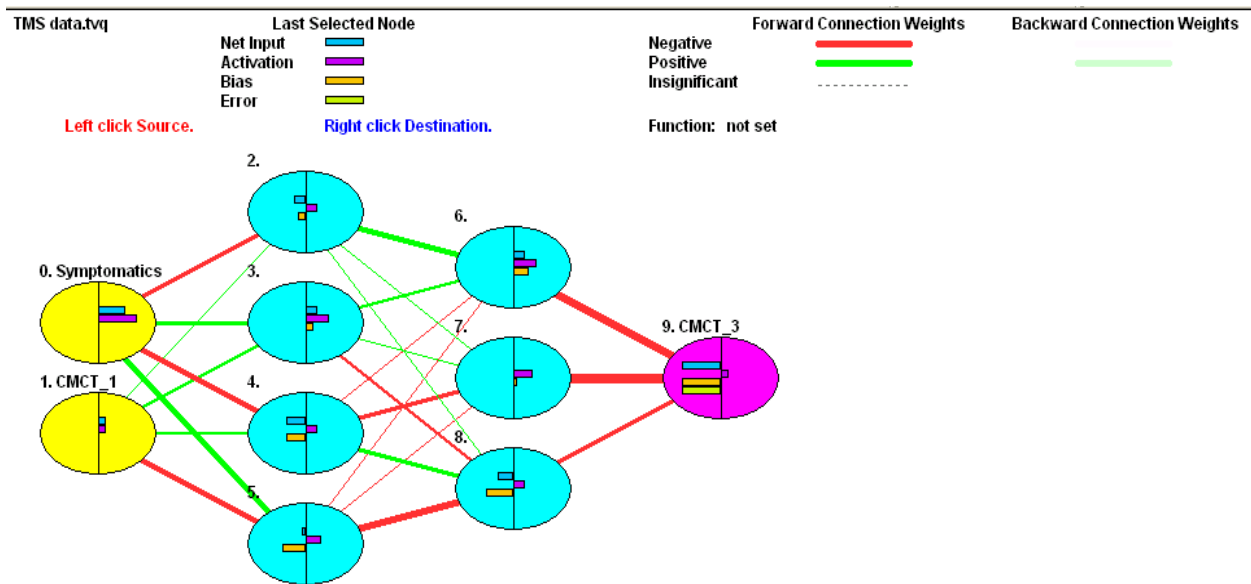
TMS data.tvq

Last Selected Node
Net Input
Activation
Bias
Error

Forward Connection Weights
Negative
Positive
Insignificant

Backward Connection Weights

Left click Source.

Right click Destination.

Function: not set

0. Symptomatics

1. CMCT_1

2.

3.

4.

5.

6.

7.

8.

9. CMCT_3